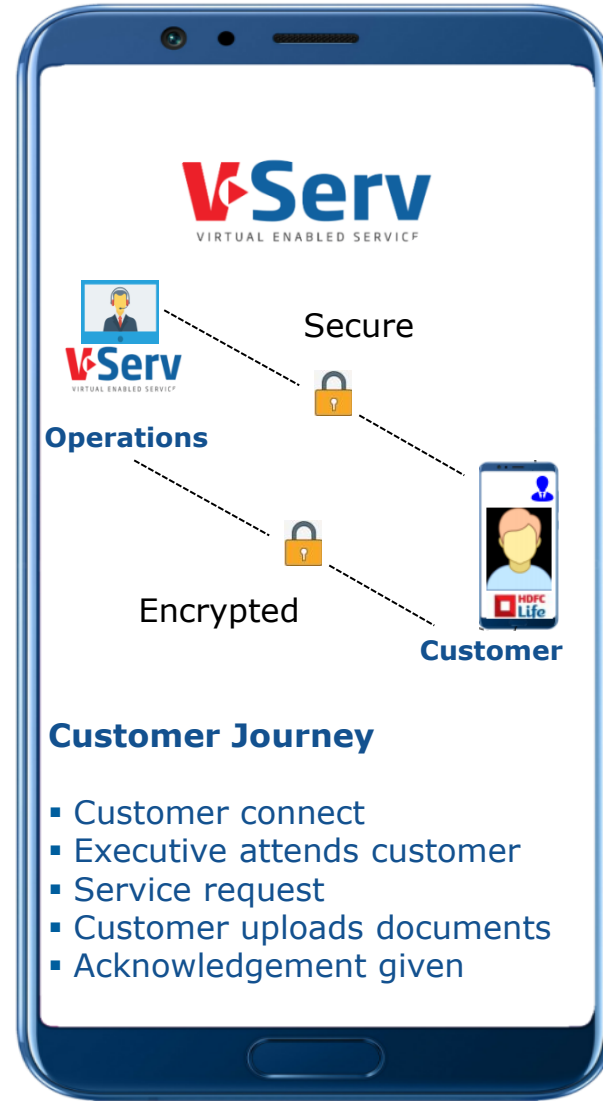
V-Serv
VIRTUAL ENABLED SERVICE

V-Serv
VIRTUAL ENABLED SERVICE
Operations

Secure

Encrypted

HDFC Life
Customer

Customer Journey

- Customer connect
- Executive attends customer
- Service request
- Customer uploads documents
- Acknowledgement given